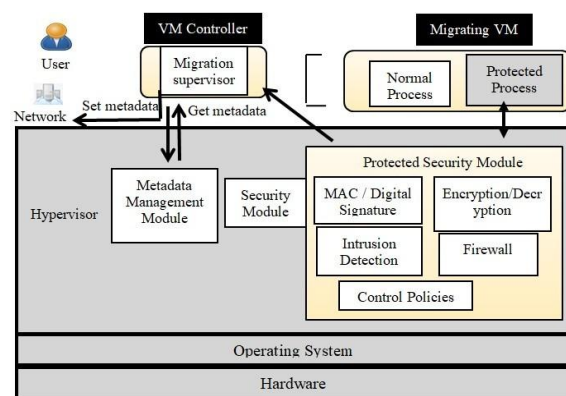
User

Network

VM Controller

Migration supervisor

Set metadata

Get metadata

Migrating VM

Normal Process

Protected Process

Hypervisor

Metadata Management Module

Security Module

Protected Security Module

MAC / Digital Signature

Encryption/Decr yption

Intrusion Detection

Firewall

Control Policies

Operating System

Hardware